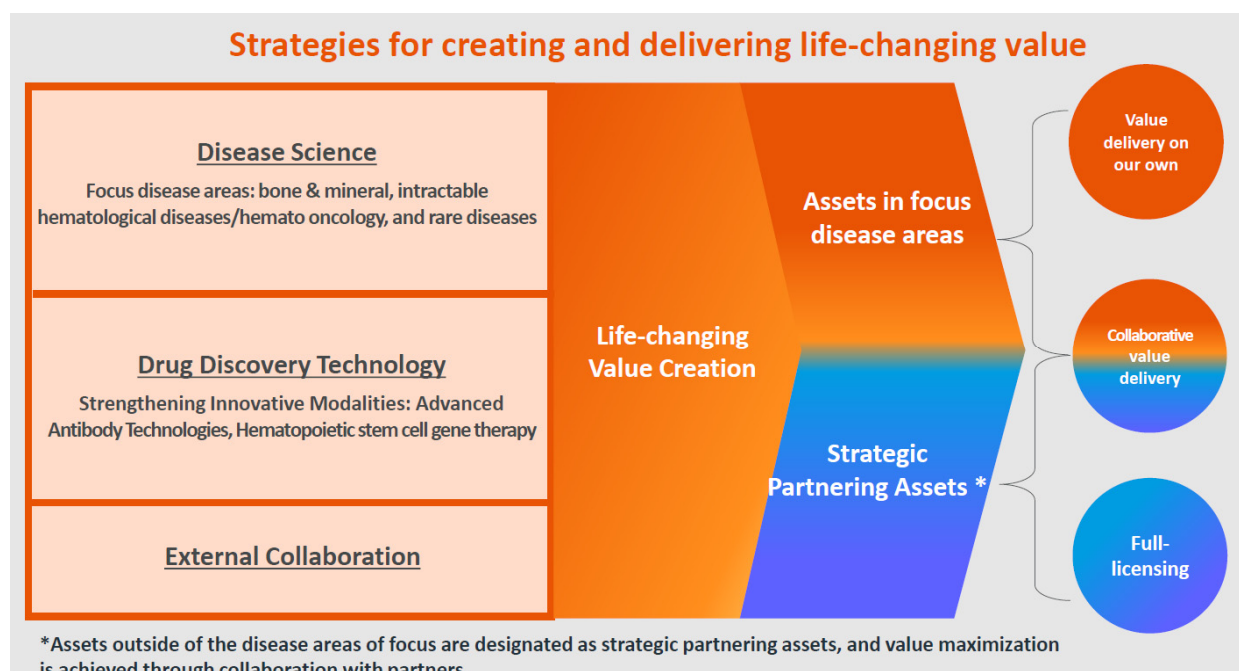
Strategies for creating and delivering life-changing value

Disease Science

Focus disease areas: bone & mineral, intractable hematological diseases/hemato oncology, and rare diseases

Drug Discovery Technology

Strengthening Innovative Modalities: Advanced Antibody Technologies, Hematopoietic stem cell gene therapy

External Collaboration

Life-changing Value Creation

Assets in focus disease areas

Strategic Partnering Assets *

Value delivery on our own

Collaborative value delivery

Full-licensing

*Assets outside of the disease areas of focus are designated as strategic partnering assets, and value maximization is achieved through collaboration with partners